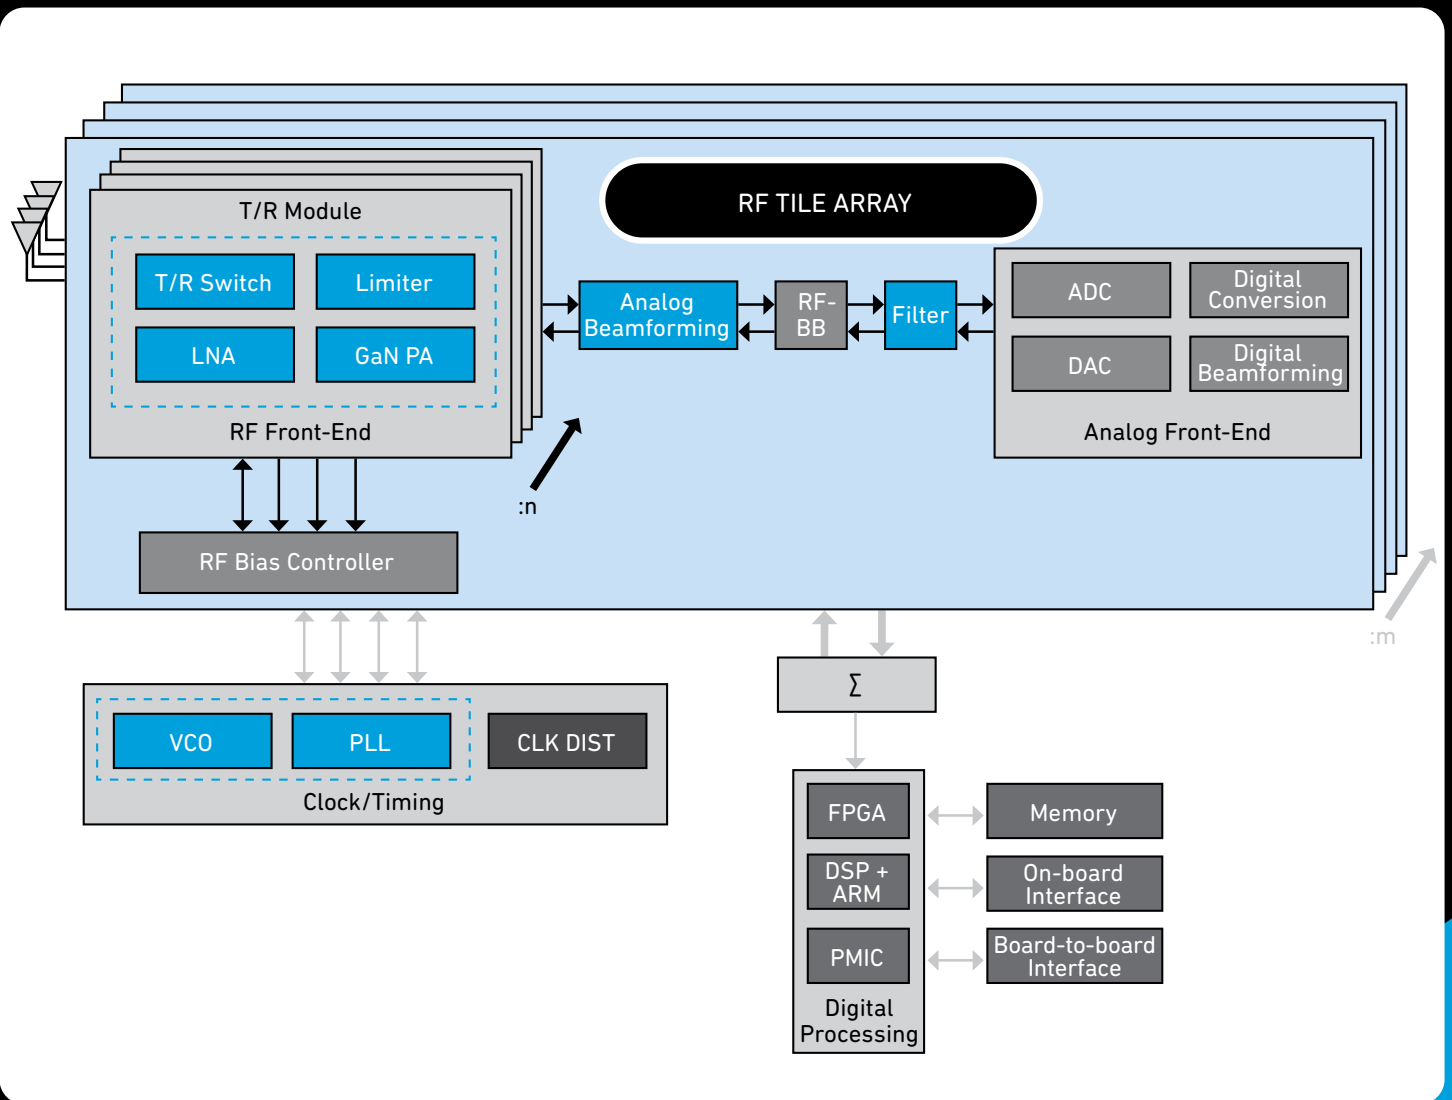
RF TILE ARRAY

T/R Module

T/R Switch
Limiter
LNA
GaN PA

RF Front-End

:n

Analog Beamforming
RF-BB
Filter

ADC
Digital Conversion
DAC
Digital Beamforming

Analog Front-End

RF Bias Controller

:m

VCO
PLL
CLK DIST

Clock/Timing

$\sum$

FPGA
DSP + ARM
PMIC

Digital Processing

Memory
On-board Interface
Board-to-board Interface